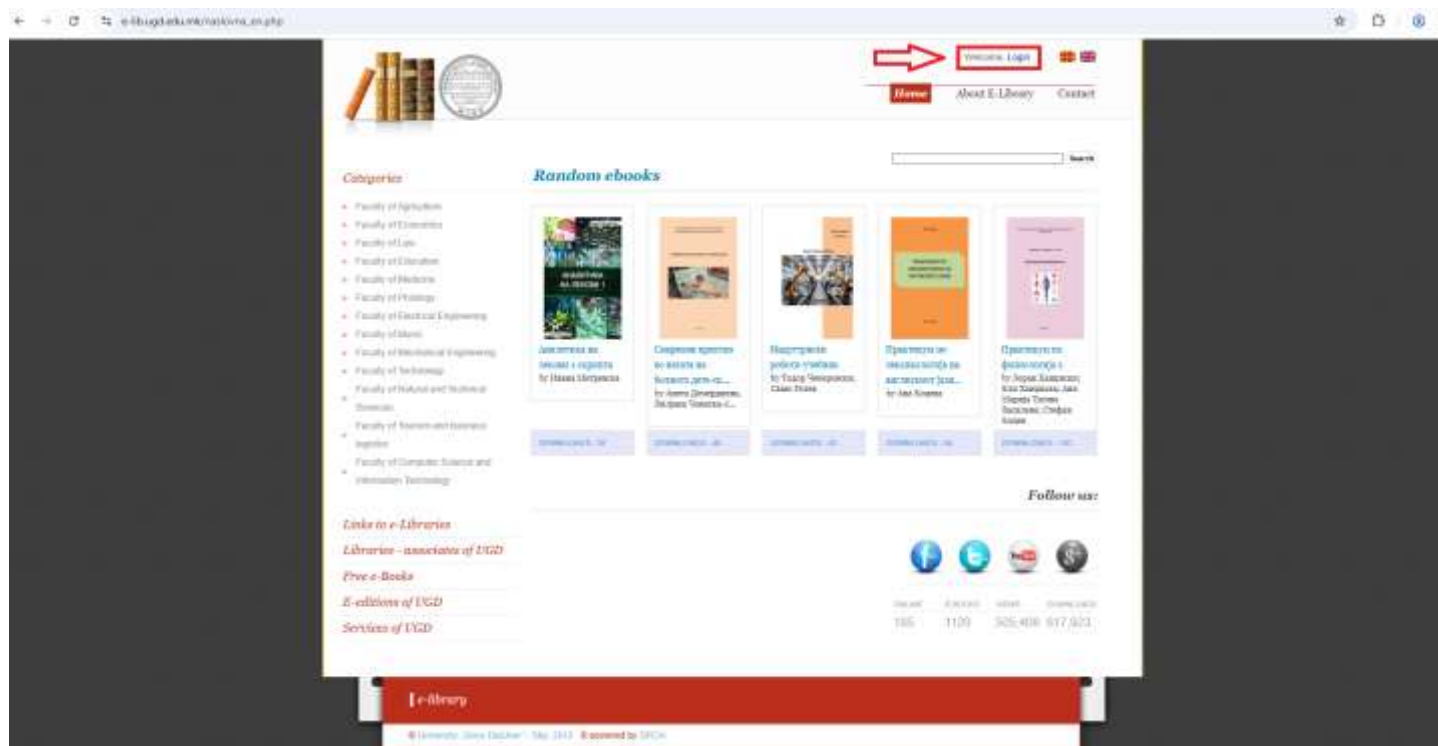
e-lib.ugd.edu.mk/naslovna_en.php

Welcome, Login

Home About E-Library Contact

Search

Categories

- Faculty of Agriculture
- Faculty of Economics
- Faculty of Law
- Faculty of Education
- Faculty of Medicine
- Faculty of Philology
- Faculty of Electrical Engineering
- Faculty of Music
- Faculty of Mechanical Engineering
- Faculty of Technology
- Faculty of Natural and Technical Sciences
- Faculty of Tourism and business logistics
- Faculty of Computer Science and Information Technology

Links to e-Libraries
Libraries - associates of UGD
Free e-Books
E-editions of UGD
Services of UGD

Random ebooks

Анатомија на лозата и виното
by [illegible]

Современ пристап во вината на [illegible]
by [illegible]

Индустриски роботи-учебник
by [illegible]

Практикум за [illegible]
by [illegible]

Практикум по физиологија 1
by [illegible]

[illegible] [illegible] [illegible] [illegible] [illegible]

Follow us:

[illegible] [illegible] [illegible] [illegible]
185 1120 305,408 617,923

e-library

© University "Goce Delchev" - Stip 2013 Powered by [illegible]